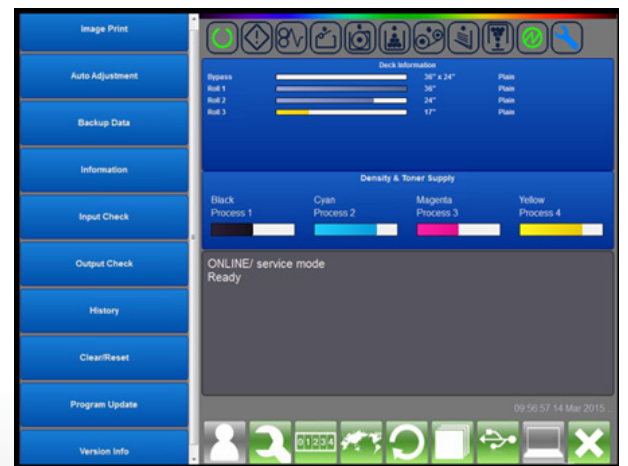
Image Print

Auto Adjustment

Backup Data

Information

Input Check

Output Check

History

Clear/Reset

Program Update

Version Info

Deck Information

| | | | |
|---|---|---|---|
| Bypass | | 36" x 24" | Plain |
| Roll 1 | | 36" | Plain |
| Roll 2 | | 24" | Plain |
| Roll 3 | | 17" | Plain |

Density & Toner Supply

Black
Process 1

Cyan
Process 2

Magenta
Process 3

Yellow
Process 4

ONLINE/ service mode
Ready

09:56:57 14 Mar 2015

01234